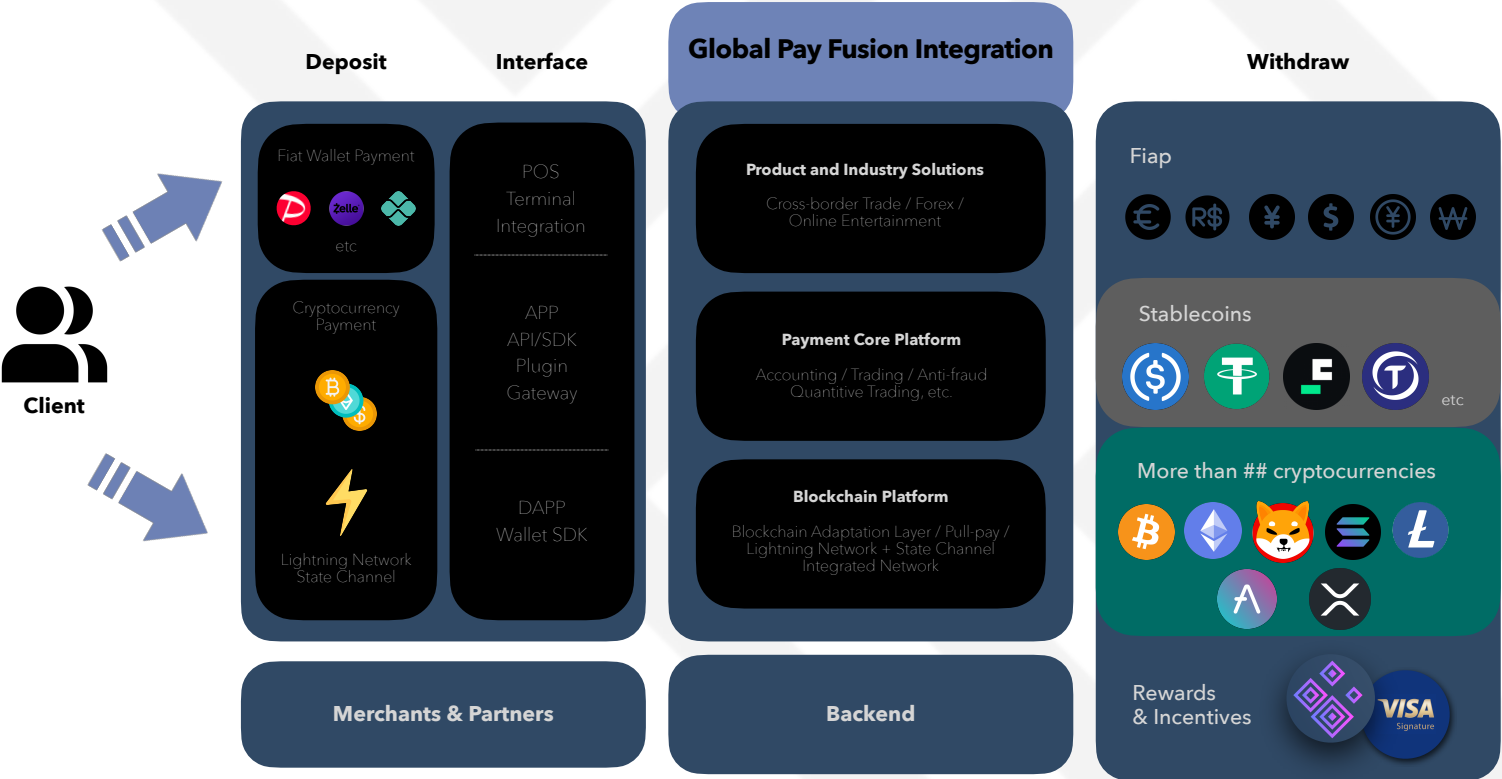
Deposit

Interface

Global Pay Fusion Integration

Withdraw

Client

Fiat Wallet Payment

Zelle

etc

Cryptocurrency Payment

Lightning Network State Channel

POS Terminal Integration

APP API/SDK Plugin Gateway

DAPP Wallet SDK

Product and Industry Solutions

Cross-border Trade / Forex / Online Entertainment

Payment Core Platform

Accounting / Trading / Anti-fraud Quantitive Trading, etc.

Blockchain Platform

Blockchain Adaptation Layer / Pull-pay / Lightning Network + State Channel Integrated Network

Fiap

€ R$ ¥ $ ₩

Stablecoins

etc

More than ## cryptocurrencies

Rewards & Incentives

VISA Signature

Merchants & Partners

Backend